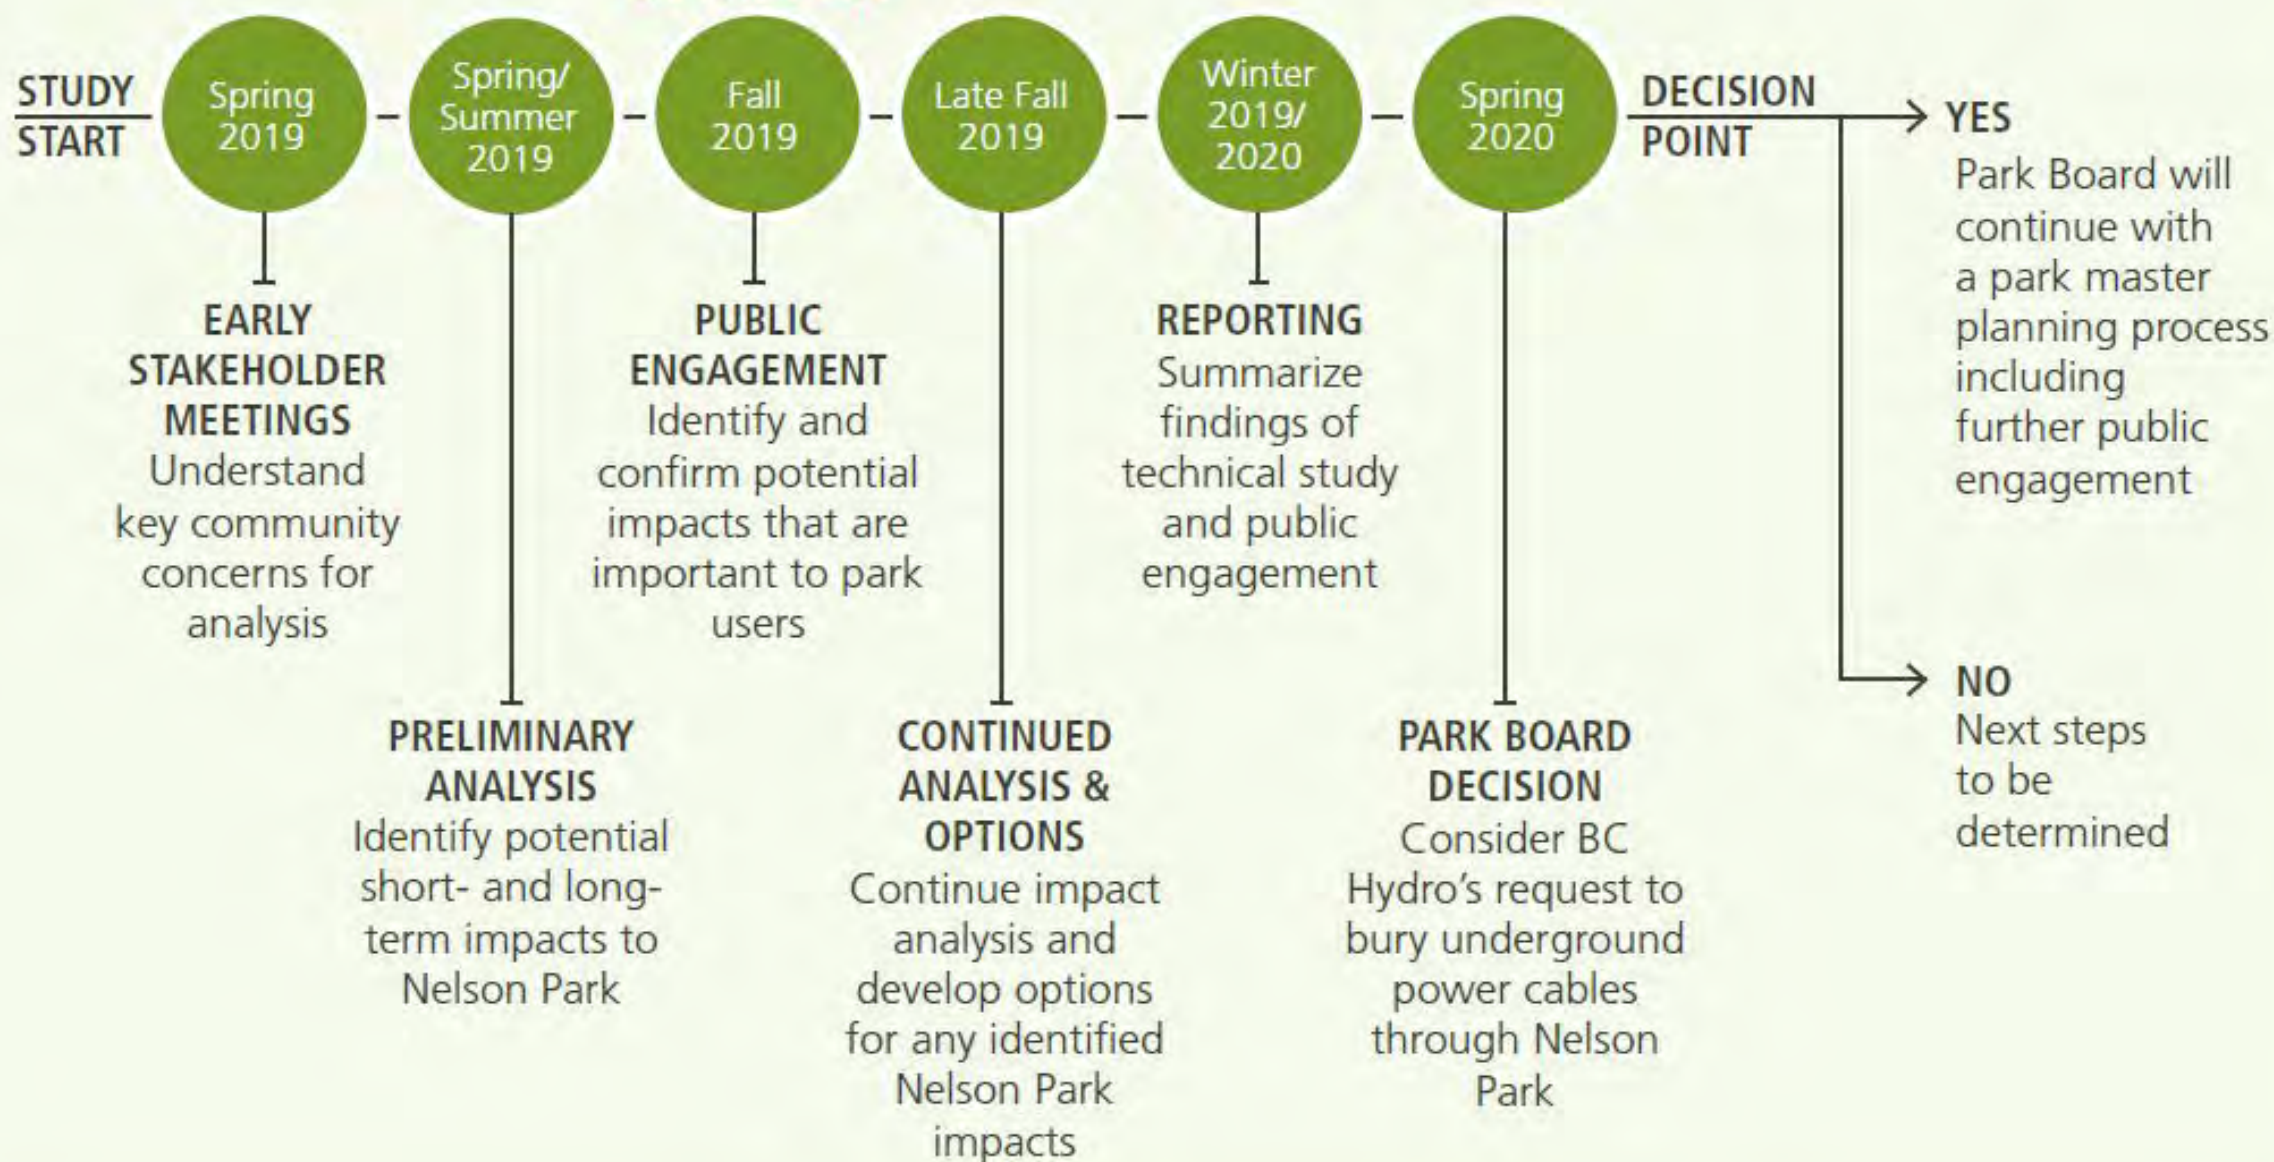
STUDY START

Spring 2019

Spring/ Summer 2019

Fall 2019

Late Fall 2019

Winter 2019/ 2020

Spring 2020

DECISION POINT

YES
Park Board will continue with a park master planning process including further public engagement

NO
Next steps to be determined

EARLY STAKEHOLDER MEETINGS
Understand key community concerns for analysis

PRELIMINARY ANALYSIS
Identify potential short- and long-term impacts to Nelson Park

PUBLIC ENGAGEMENT
Identify and confirm potential impacts that are important to park users

CONTINUED ANALYSIS & OPTIONS
Continue impact analysis and develop options for any identified Nelson Park impacts

REPORTING
Summarize findings of technical study and public engagement

PARK BOARD DECISION
Consider BC Hydro's request to bury underground power cables through Nelson Park